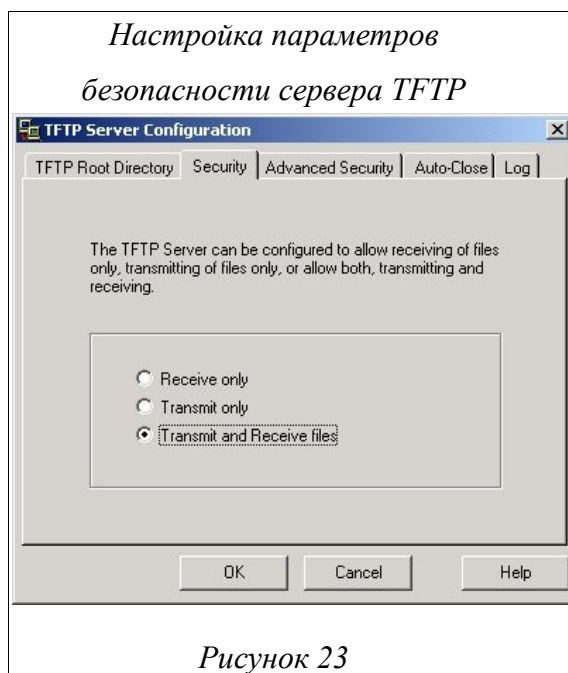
Настройка параметров безопасности сервера TFTP

TFTP Server Configuration

×

TFTP Root Directory | Security | Advanced Security | Auto-Close | Log

The TFTP Server can be configured to allow receiving of files only, transmitting of files only, or allow both, transmitting and receiving.

Receive only

Transmit only

Transmit and Receive files

OK

Cancel

Help

Рисунок 23